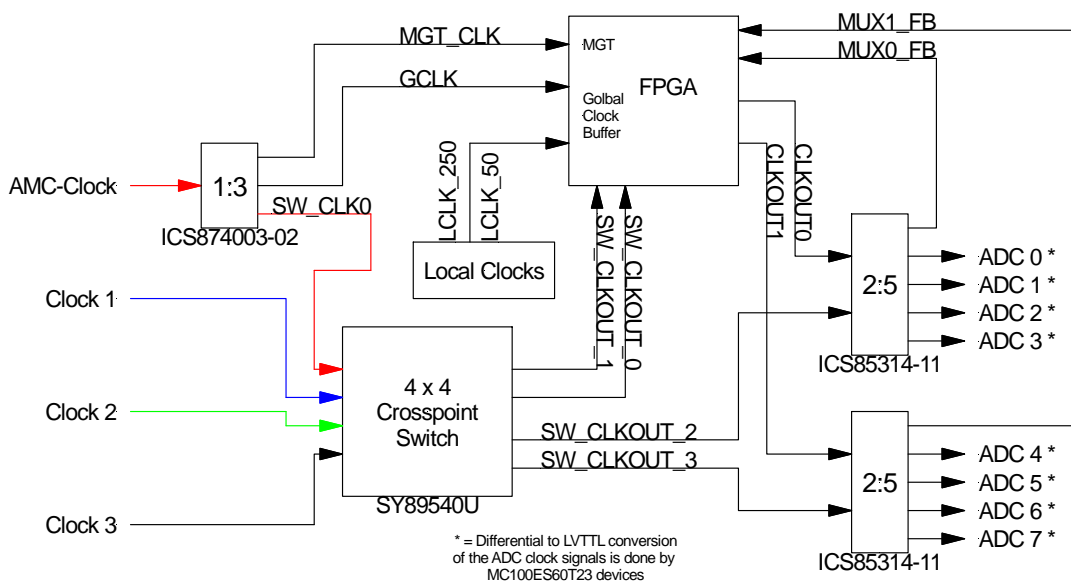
MGT_CLK
GCLK
MUX1_FB
MUX0_FB
MGT
FPGA
Golbal Clock Buffer
AMC-Clock
1:3
SW_CLK0
ICS874003-02
LCLK_250
LCLK_50
Local Clocks
SW_CLKOUT_1
SW_CLKOUT_0
CLKOUT1
CLKOUT0
2:5
ADC 0 *
ADC 1 *
ADC 2 *
ADC 3 *
ICS85314-11
Clock 1
Clock 2
Clock 3
4 x 4 Crosspoint Switch
SY89540U
SW_CLKOUT_2
SW_CLKOUT_3
2:5
ADC 4 *
ADC 5 *
ADC 6 *
ADC 7 *
ICS85314-11
* = Differential to LVTTL conversion of the ADC clock signals is done by MC100ES60T23 devices